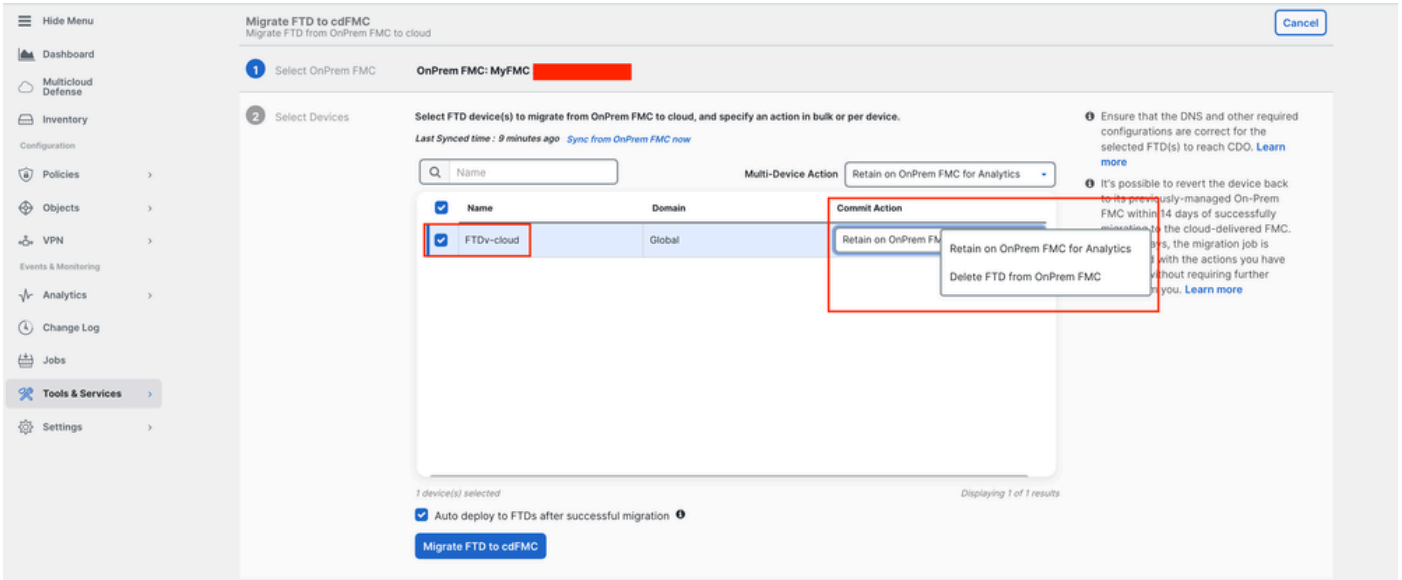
Hide Menu
Dashboard
Multicloud Defense
Inventory
Configuration
Policies
Objects
VPN
Events & Monitoring
Analytics
Change Log
Jobs
Tools & Services
Settings

Migrate FTD to cdFMC
Migrate FTD from OnPrem FMC to cloud

Cancel

1 Select OnPrem FMC

OnPrem FMC: MyFMC

2 Select Devices

Select FTD device(s) to migrate from OnPrem FMC to cloud, and specify an action in bulk or per device.

Last Synced time : 9 minutes ago Sync from OnPrem FMC now

Name

Multi-Device Action Retain on OnPrem FMC for Analytics

| | Name | Domain | Commit Action |
|---|---|---|---|
| ☑ | FTDv-cloud | Global | Retain on OnPrem FM |

Retain on OnPrem FMC for Analytics
Delete FTD from OnPrem FMC

1 device(s) selected

Displaying 1 of 1 results

Auto deploy to FTDs after successful migration

Migrate FTD to cdFMC

Ensure that the DNS and other required configurations are correct for the selected FTD(s) to reach CDO. Learn more

It's possible to revert the device back to its previously-managed On-Prem FMC within 14 days of successfully migrating to the cloud-delivered FMC. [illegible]ays, the migration job is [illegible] with the actions you have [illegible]ithout requiring further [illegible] you. Learn more